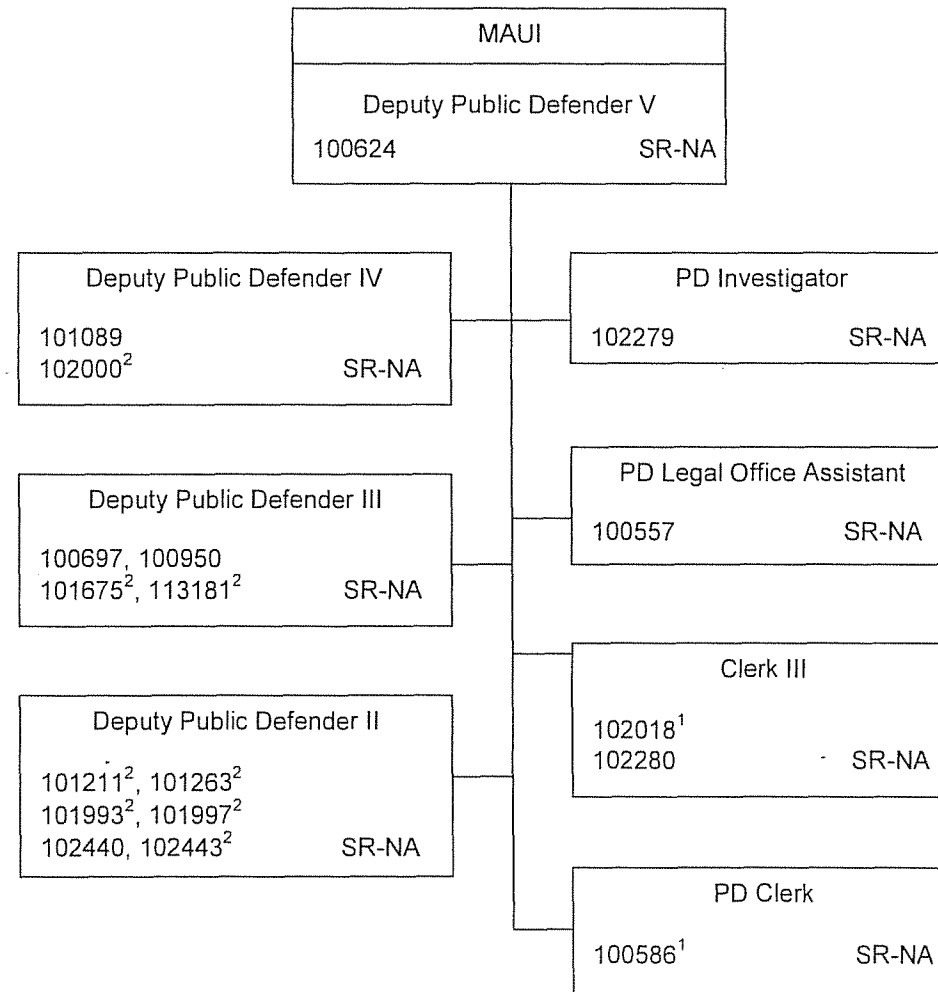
MAUI

Deputy Public Defender V

100624 SR-NA

Deputy Public Defender IV

101089
$102000^2$ SR-NA

Deputy Public Defender III

100697, 100950
$101675^2$, $113181^2$ SR-NA

Deputy Public Defender II

$101211^2$, $101263^2$
$101993^2$, $101997^2$
102440, $102443^2$ SR-NA

PD Investigator

102279 SR-NA

PD Legal Office Assistant

100557 SR-NA

Clerk III

$102018^1$
102280 SR-NA

PD Clerk

$100586^1$ SR-NA